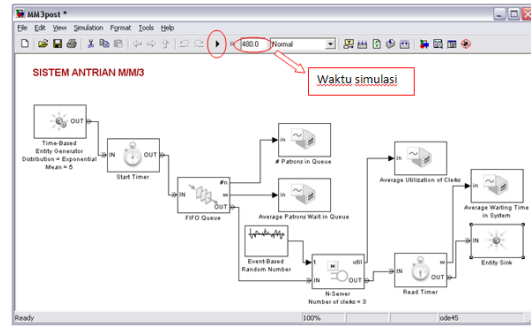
MM3post *

File Edit View Simulation Format Tools Help

480.0 Normal

Waktu simulasi

SISTEM ANTRIAN M/M/3

OUT

Time-Based Entity Generator Distribution = Exponential Mean = 5

IN OUT

Start Timer

#n IN w OUT

FIFO Queue

# Patrons in Queue

Average Patrons Wait in Queue

Event-Based Random Number

t IN OUT util

N-Server Number of clerks = 3

in

Average Utilization of Clerks

IN OUT

Read Timer

in

Average Waiting Time in System

IN

Entity Sink

Ready 100% ode45